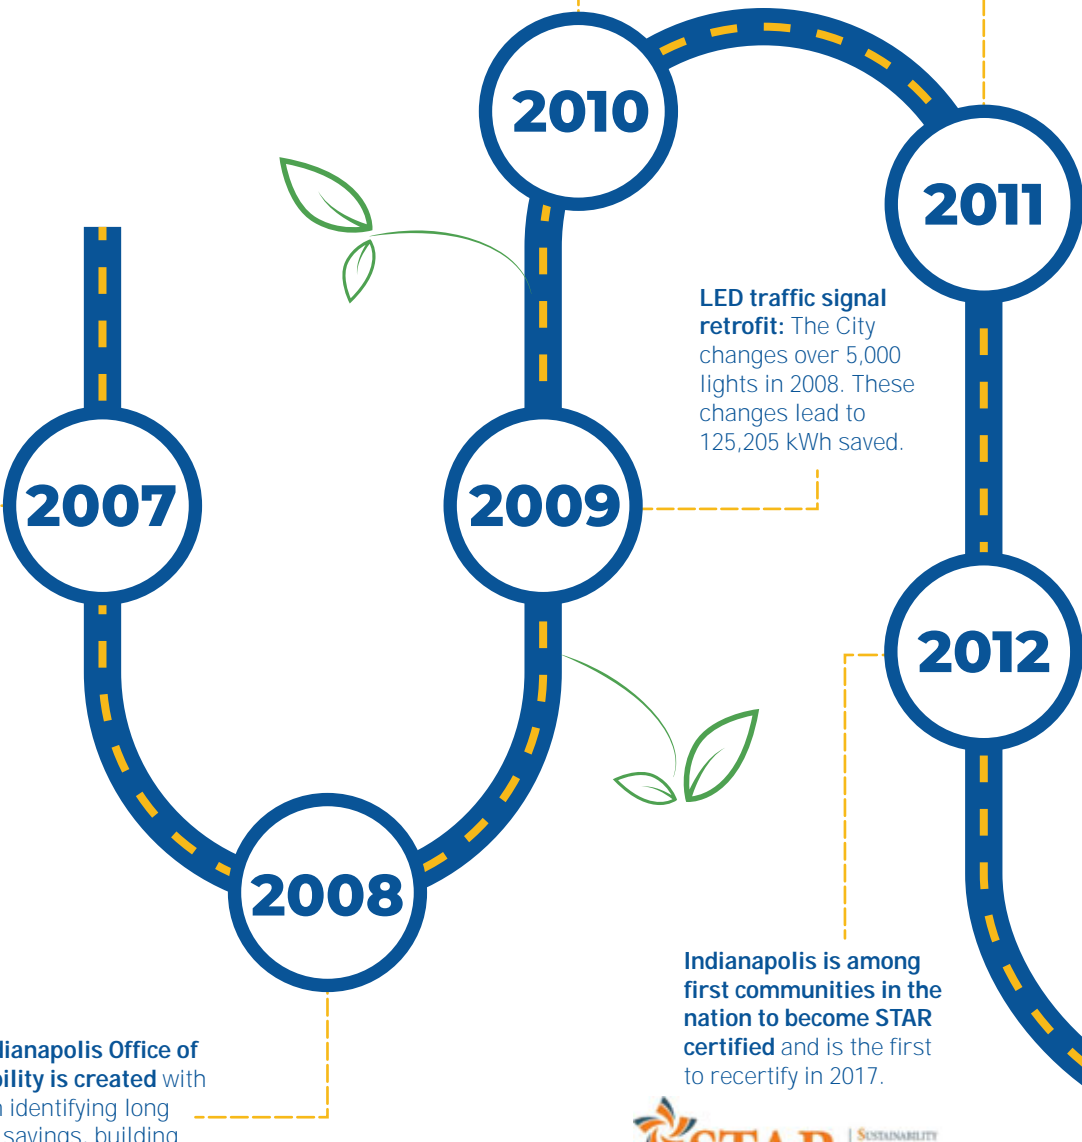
2010

2011

LED traffic signal retrofit: The City changes over 5,000 lights in 2008. These changes lead to 125,205 kWh saved.

2007

2009

2012

2008

Indianapolis is among first communities in the nation to become STAR certified and is the first to recertify in 2017.

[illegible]dianapolis Office of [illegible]bility is created with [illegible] identifying long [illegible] savings, building

STAR | SUSTAINABILITY